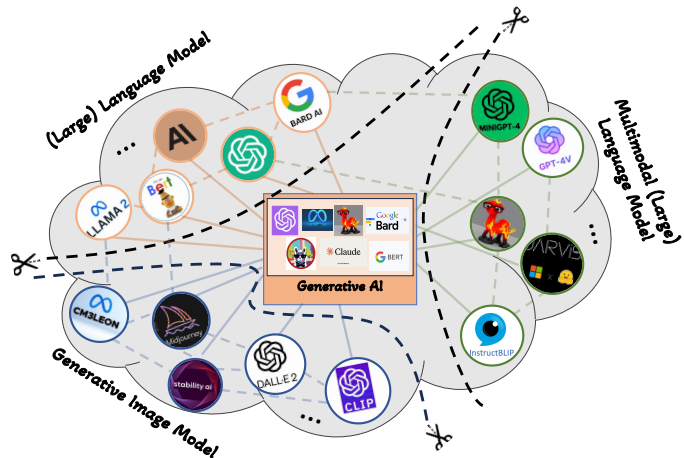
(Large) Language Model

Multimodal (Large) Language Model

Generative Image Model

...

AI

BARD AI

LLAMA 2

Bert

Google Bard

Claude

BERT

Generative AI

MINIGPT-4

GPT-4V

JARVIS

...

InstructBLIP

CM3LEON

Midjourney

stability.ai

DALL·E 2

CLIP

...